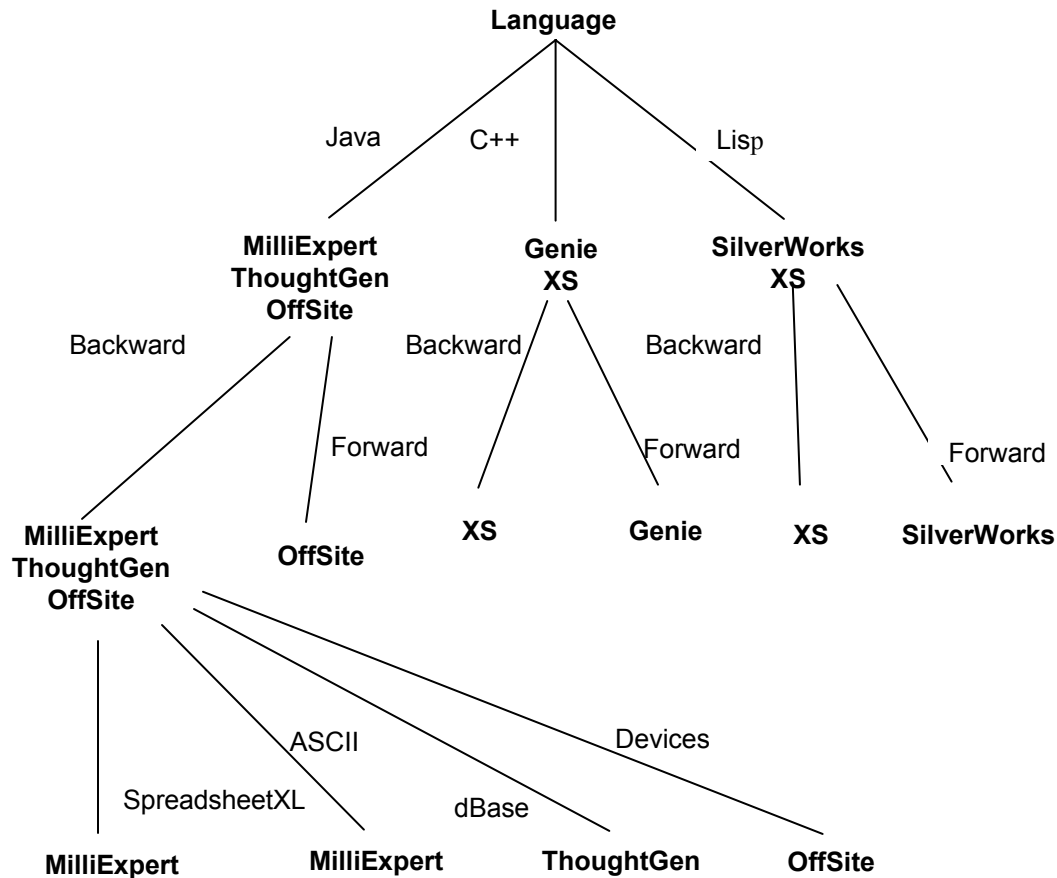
Language

Java

C++

Lisp

MilliExpert
ThoughtGen
OffSite

Genie
XS

SilverWorks
XS

Backward

Backward

Backward

Forward

Forward

Forward

MilliExpert
ThoughtGen
OffSite

OffSite

XS

Genie

XS

SilverWorks

ASCII

Devices

SpreadsheetXL

dBase

MilliExpert

MilliExpert

ThoughtGen

OffSite